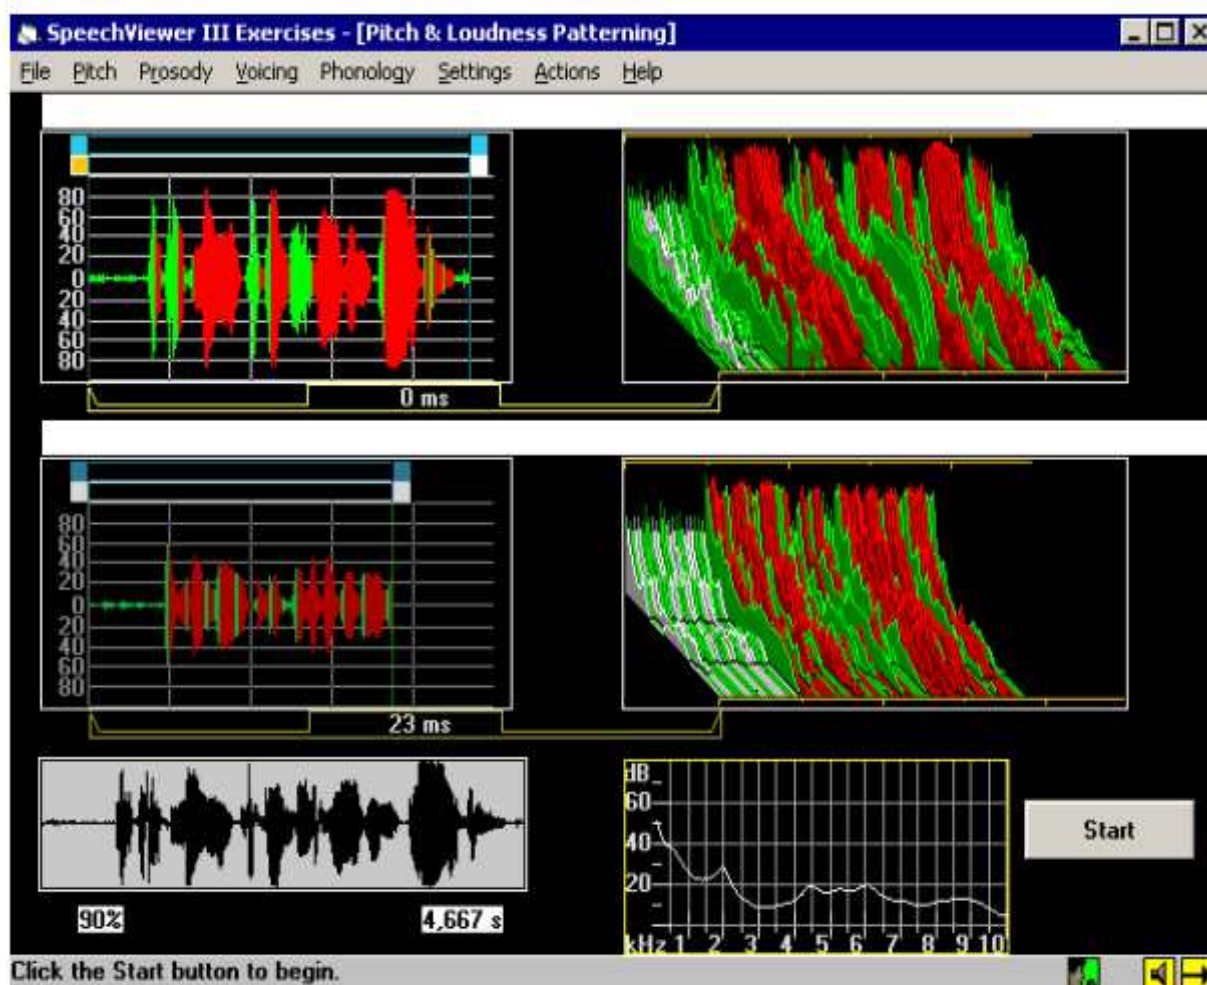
SpeechViewer III Exercises - [Pitch & Loudness Patterning]

File Pitch Prosody Voicing Phonology Settings Actions Help

80
60
40
20
0
20
40
60
80

0 ms

80
60
40
20
0
20
40
60
80

23 ms

90%

4,667 s

dB
60
40
20
kHz 1 2 3 4 5 6 7 8 9 10

Start

Click the Start button to begin.